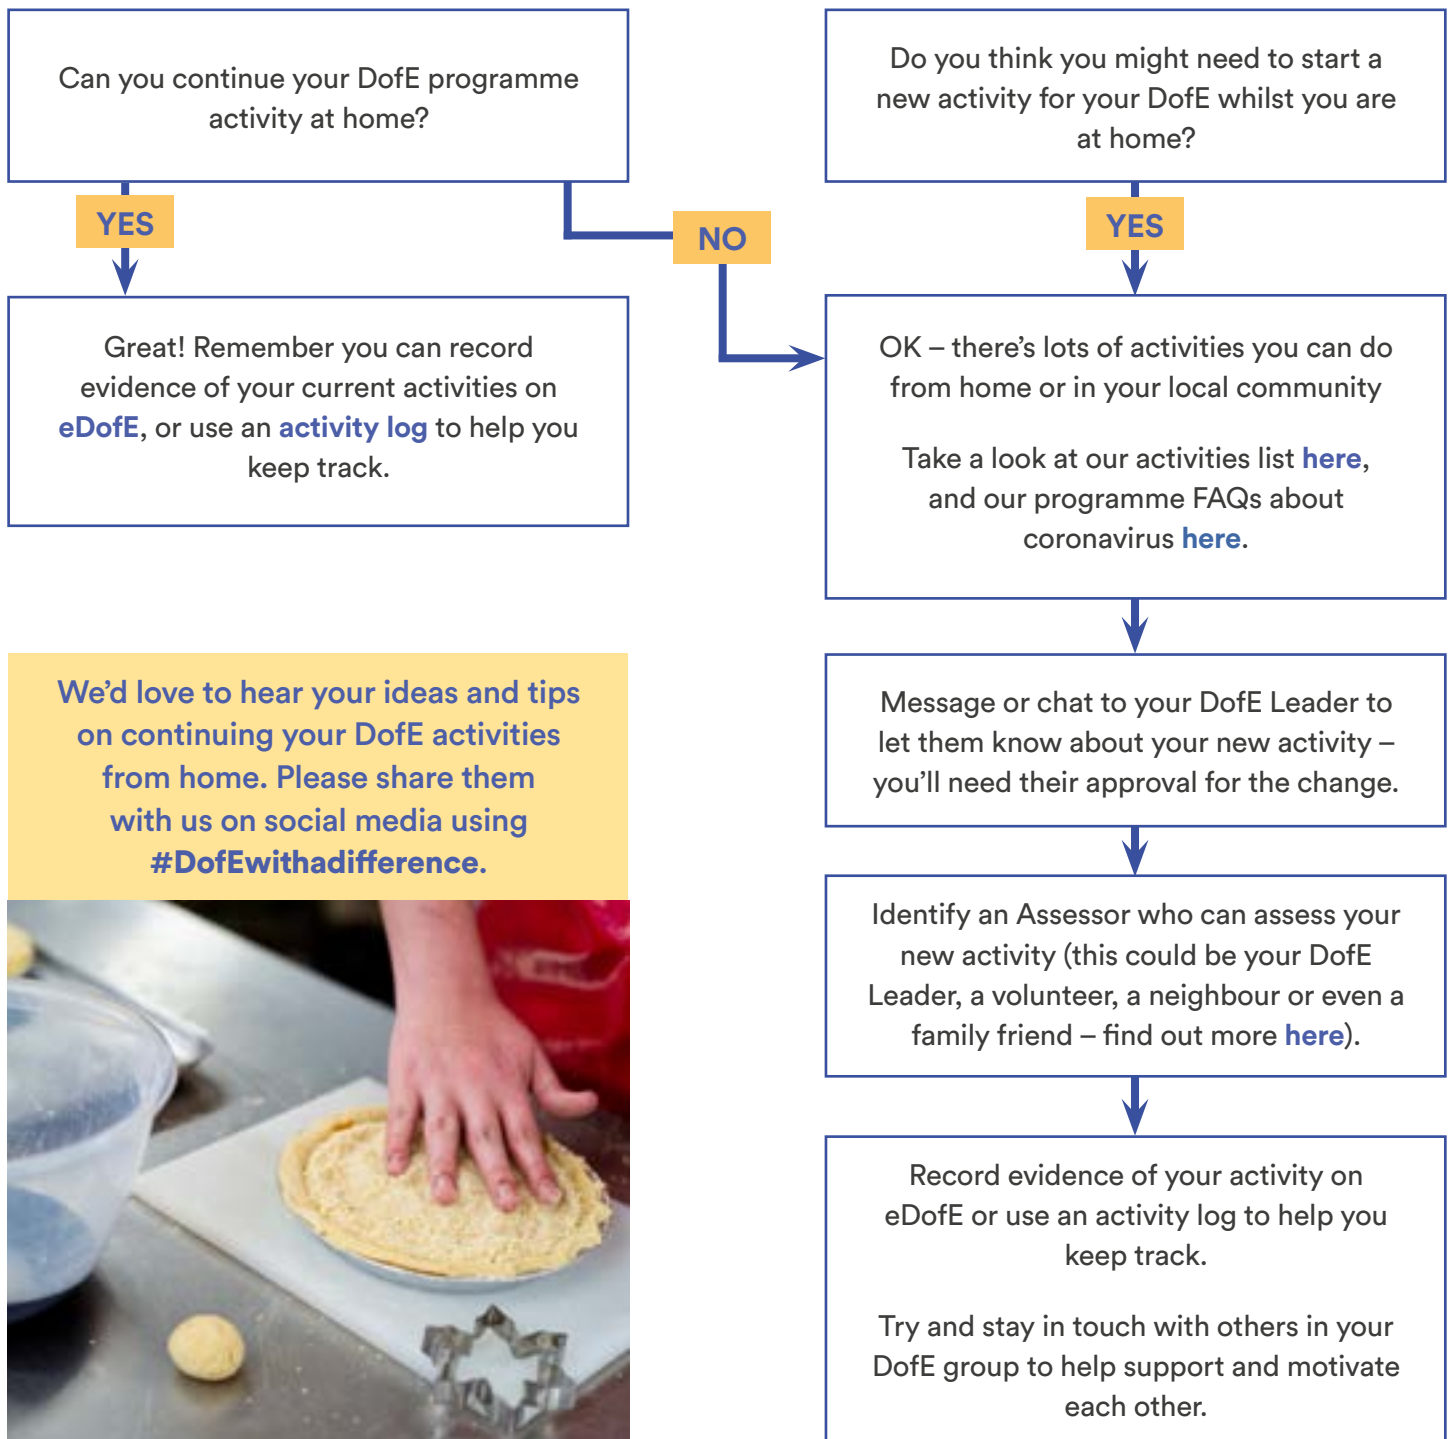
Can you continue your DofE programme activity at home?

YES

NO

Great! Remember you can record evidence of your current activities on eDofE, or use an activity log to help you keep track.

Do you think you might need to start a new activity for your DofE whilst you are at home?

YES

OK – there's lots of activities you can do from home or in your local community

Take a look at our activities list here, and our programme FAQs about coronavirus here.

Message or chat to your DofE Leader to let them know about your new activity – you'll need their approval for the change.

Identify an Assessor who can assess your new activity (this could be your DofE Leader, a volunteer, a neighbour or even a family friend – find out more here).

Record evidence of your activity on eDofE or use an activity log to help you keep track.

Try and stay in touch with others in your DofE group to help support and motivate each other.

We'd love to hear your ideas and tips on continuing your DofE activities from home. Please share them with us on social media using #DofEwithadifference.